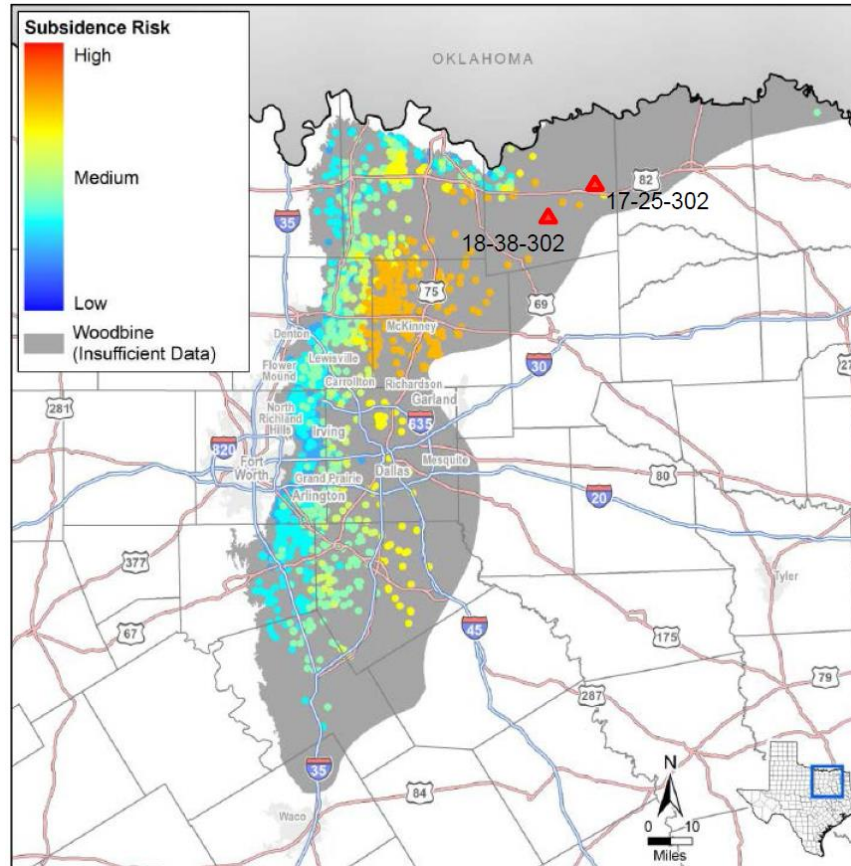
Subsidence Risk
High
Medium
Low
Woodbine (Insufficient Data)

OKLAHOMA

82
17-25-302
18-38-302
35
75
69
McKinney
Denton
Lewisville
Flower Mound
Carrollton
Richardson
Garland
30
27
281
820
North Richland Hills
Irving
635
Fort Worth
Grand Prairie
Dallas
Mesquite
Arlington
80
20
Tyler
377
67
45
175
287
79
84
35
Waco
N
0 10
Miles